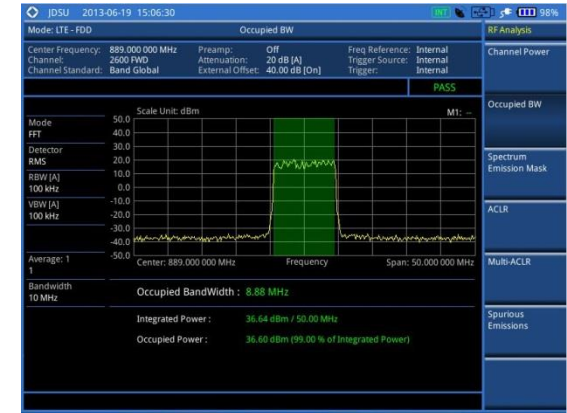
JDSU 2013-06-19 15:06:30

INT 98%

Mode: LTE - FDD

Occupied BW

RF Analysis

Center Frequency: 889.000 000 MHz
Channel: 2600 FWD
Channel Standard: Band Global

Preamp: Off
Attenuation: 20 dB [A]
External Offset: 40.00 dB [On]

Freq Reference: Internal
Trigger Source: Internal
Trigger: Internal

Channel Power

PASS

Mode
FFT

Detector
RMS

RBW [A]
100 kHz

VBW [A]
100 kHz

Average: 1
1

Bandwidth
10 MHz

Scale Unit: dBm

M1: --

50.0
40.0
30.0
20.0
10.0
0.0
-10.0
-20.0
-30.0
-40.0
-50.0

Center: 889.000 000 MHz

Frequency

Span: 50.000 000 MHz

Occupied BW

Spectrum Emission Mask

ACLR

Multi-ACLR

Spurious Emissions

Occupied BandWidth : 8.88 MHz

Integrated Power : 36.64 dBm / 50.00 MHz

Occupied Power : 36.60 dBm (99.00 % of Integrated Power)